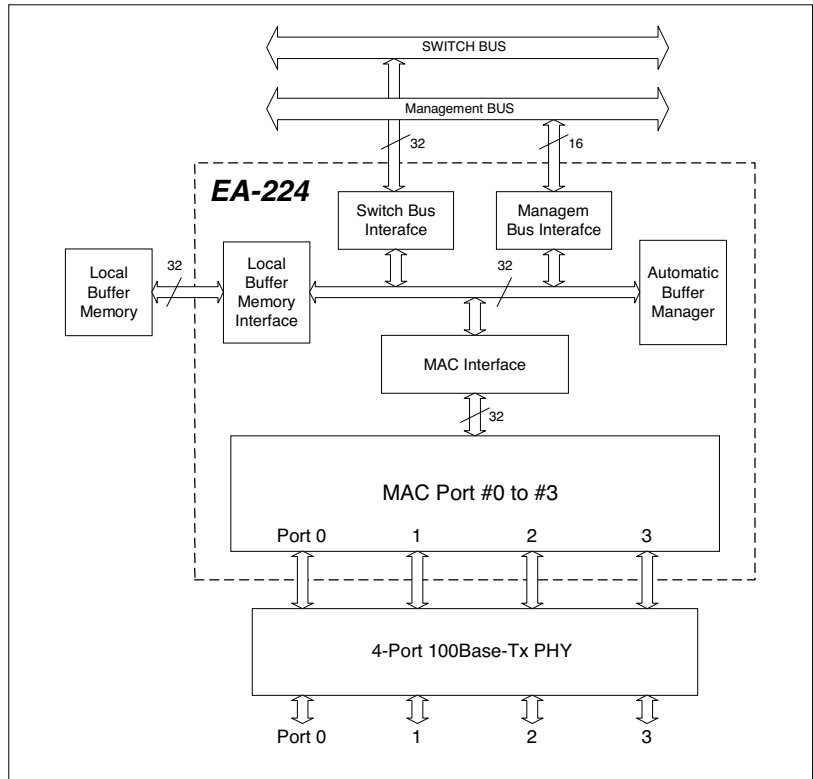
SWITCH BUS

Management BUS

32

16

EA-224

Switch Bus Interafce

Managem Bus Interafce

Local Buffer Memory

32

Local Buffer Memory Interface

32

Automatic Buffer Manager

MAC Interface

32

MAC Port #0 to #3

Port 0 1 2 3

4-Port 100Base-Tx PHY

Port 0 1 2 3